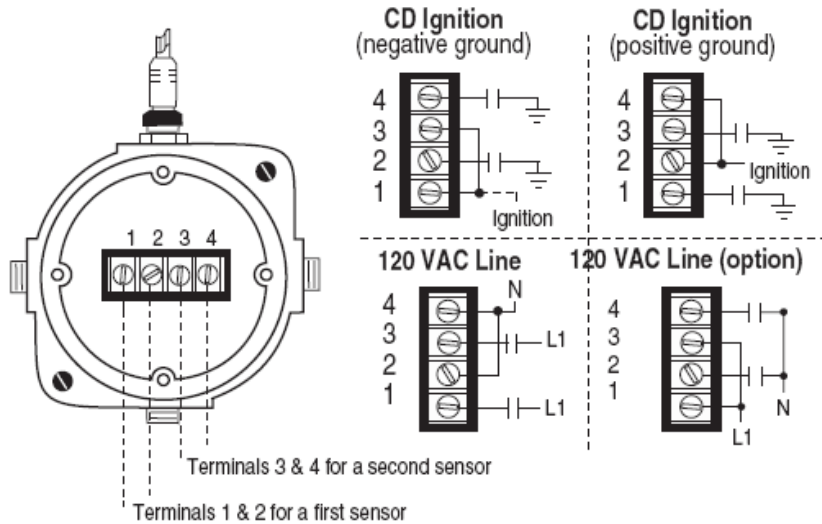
CD Ignition
(negative ground)

4
3
2
1

Ignition

CD Ignition
(positive ground)

4
3
2
1

Ignition

1 2 3 4

120 VAC Line

4
3
2
1

N
L1
L1

120 VAC Line (option)

4
3
2
1

N
L1

Terminals 3 & 4 for a second sensor

Terminals 1 & 2 for a first sensor